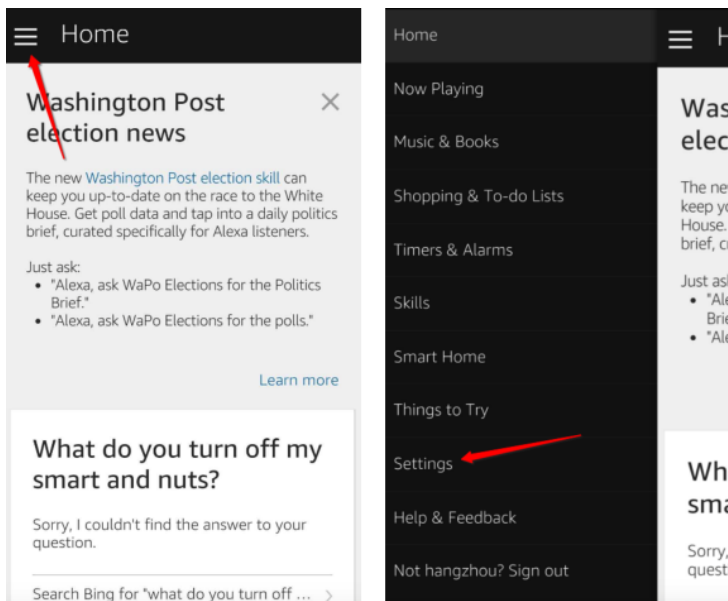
Home

Washington Post election news

The new Washington Post election skill can keep you up-to-date on the race to the White House. Get poll data and tap into a daily politics brief, curated specifically for Alexa listeners.

Just ask:
• "Alexa, ask WaPo Elections for the Politics Brief."
• "Alexa, ask WaPo Elections for the polls."

Learn more

What do you turn off my smart and nuts?

Sorry, I couldn't find the answer to your question.

Search Bing for "what do you turn off ...

Home
Now Playing
Music & Books
Shopping & To-do Lists
Timers & Alarms
Skills
Smart Home
Things to Try
Settings
Help & Feedback
Not hangzhou? Sign out

H

Was
elec

The ne
keep yo
House.
brief, cu

Just ask
• "Ale
Brie
• "Ale

Wh
sma

Sorry,
quest